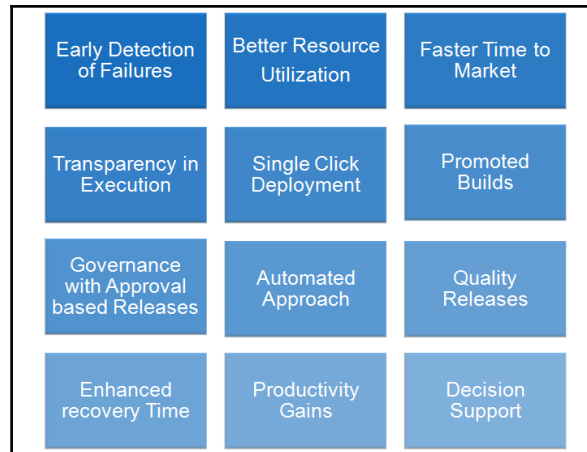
Early Detection of Failures

Better Resource Utilization

Faster Time to Market

Transparency in Execution

Single Click Deployment

Promoted Builds

Governance with Approval based Releases

Automated Approach

Quality Releases

Enhanced recovery Time

Productivity Gains

Decision Support